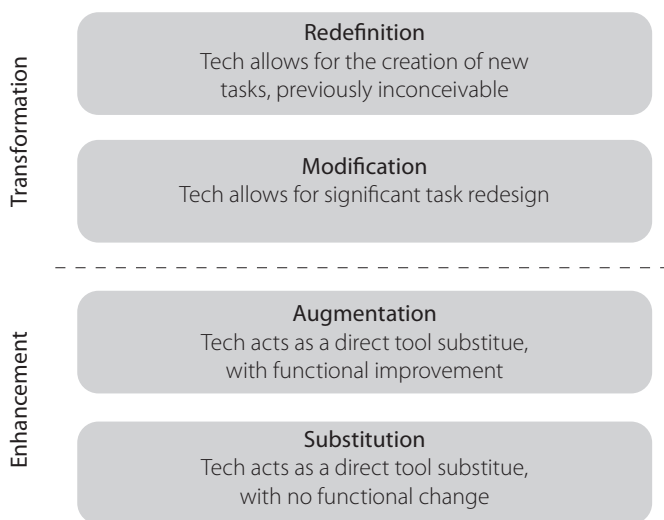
Transformation

Redefinition
Tech allows for the creation of new tasks, previously inconceivable

Modification
Tech allows for significant task redesign

Enhancement

Augmentation
Tech acts as a direct tool substitue, with functional improvement

Substitution
Tech acts as a direct tool substitue, with no functional change